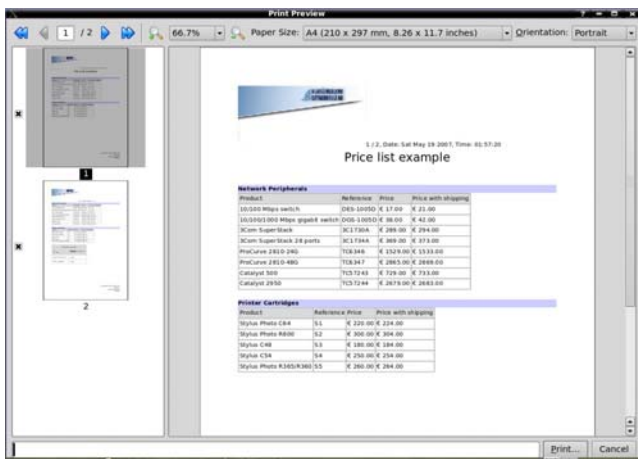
Print Preview

1 / 2 66.7% Paper Size: A4 (210 x 297 mm, 8.26 x 11.7 inches) Orientation: Portrait

1

2

1 / 2, Date: Sat May 19 2007, Time: 01:57:20

Price list example

Network Peripherals

| Product | Reference | Price | Price with shipping |
|---|---|---|---|
| 10/100 Mbps switch | DES-1005D | € 17.00 | € 21.00 |
| 10/100/1000 Mbps gigabit switch | DGS-1005D | € 38.00 | € 42.00 |
| 3Com SuperStack | 3C1730A | € 289.00 | € 294.00 |
| 3Com SuperStack 24 ports | 3C1734A | € 369.00 | € 373.00 |
| ProCurve 2810-24G | TC8346 | € 1529.00 | € 1533.00 |
| ProCurve 2810-48G | TC8347 | € 2865.00 | € 2869.00 |
| Catalyst 500 | TC57243 | € 729.00 | € 733.00 |
| Catalyst 2950 | TC57244 | € 2679.00 | € 2683.00 |

Printer Cartridges

| Product | Reference | Price | Price with shipping |
|---|---|---|---|
| Stylus Photo C84 | S1 | € 220.00 | € 224.00 |
| Stylus Photo R800 | S2 | € 300.00 | € 304.00 |
| Stylus C48 | S3 | € 180.00 | € 184.00 |
| Stylus C54 | S4 | € 250.00 | € 254.00 |
| Stylus Photo R265/R360 | S5 | € 260.00 | € 264.00 |

Print... Cancel